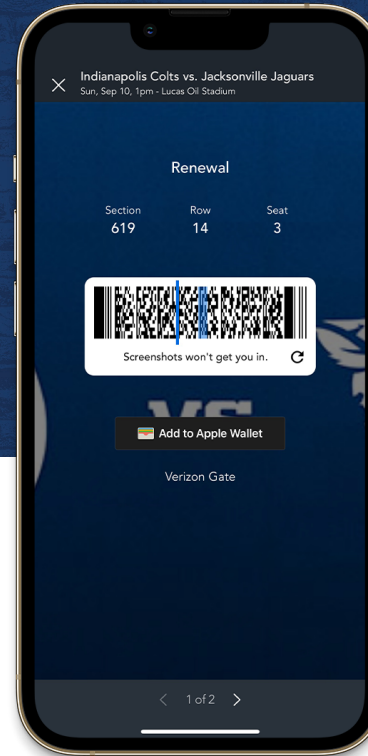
Indianapolis Colts vs. Jacksonville Jaguars
Sun, Sep 10, 1pm - Lucas Oil Stadium

Renewal

| Section | Row | Seat |
|---|---|---|
| 619 | 14 | 3 |

Screenshots won't get you in.

VS

Add to Apple Wallet

Verizon Gate

1 of 2